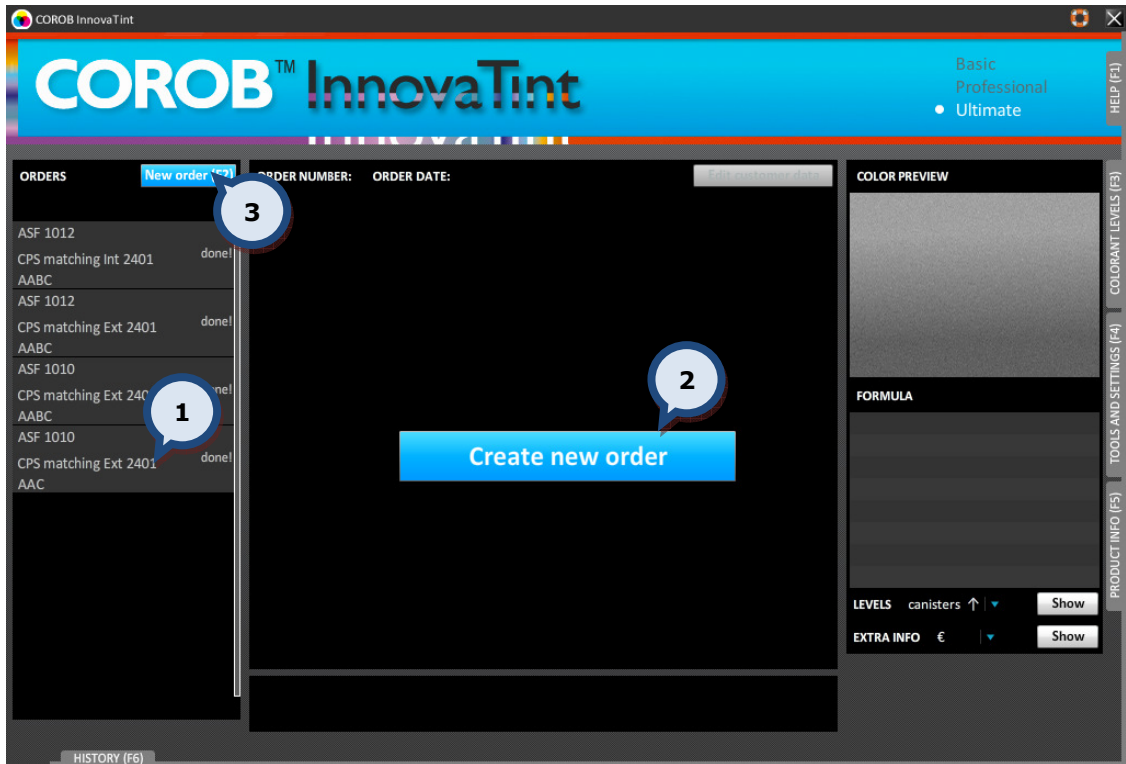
COROB InnovaTint

COROB™ InnovaTint

Basic
Professional
Ultimate

HELP (F1)

ORDERS
New order (F2)
3

ASF 1012
CPS matching Int 2401
AABC
done!

ASF 1012
CPS matching Ext 2401
AABC
done!

ASF 1010
CPS matching Ext 240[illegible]
AABC
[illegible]ne!

1

ASF 1010
CPS matching Ext 2401
AAC
done!

ORDER NUMBER: ORDER DATE:

Edit customer data

2

Create new order

COLOR PREVIEW

FORMULA

LEVELS canisters

Show

EXTRA INFO €

Show

COLORANT LEVELS (F3)

TOOLS AND SETTINGS (F4)

PRODUCT INFO (F5)

HISTORY (F6)